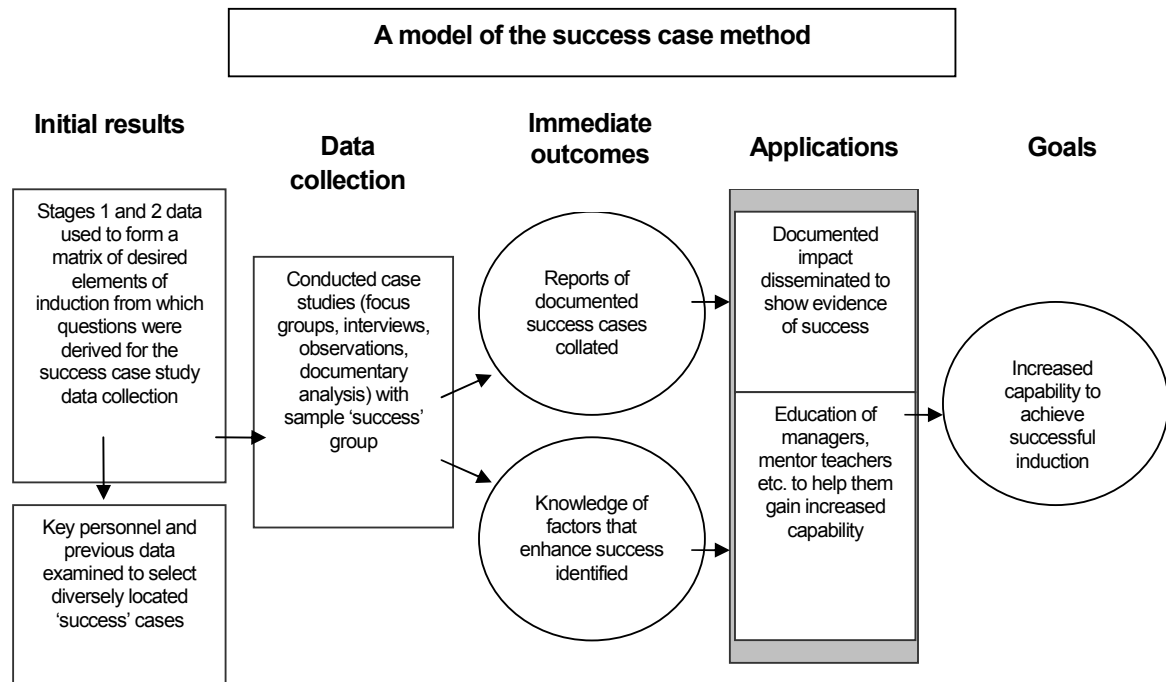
A model of the success case method

Initial results

Data collection

Immediate outcomes

Applications

Goals

Stages 1 and 2 data used to form a matrix of desired elements of induction from which questions were derived for the success case study data collection

Key personnel and previous data examined to select diversely located 'success' cases

Conducted case studies (focus groups, interviews, observations, documentary analysis) with sample 'success' group

Reports of documented success cases collated

Knowledge of factors that enhance success identified

Documented impact disseminated to show evidence of success

Education of managers, mentor teachers etc. to help them gain increased capability

Increased capability to achieve successful induction